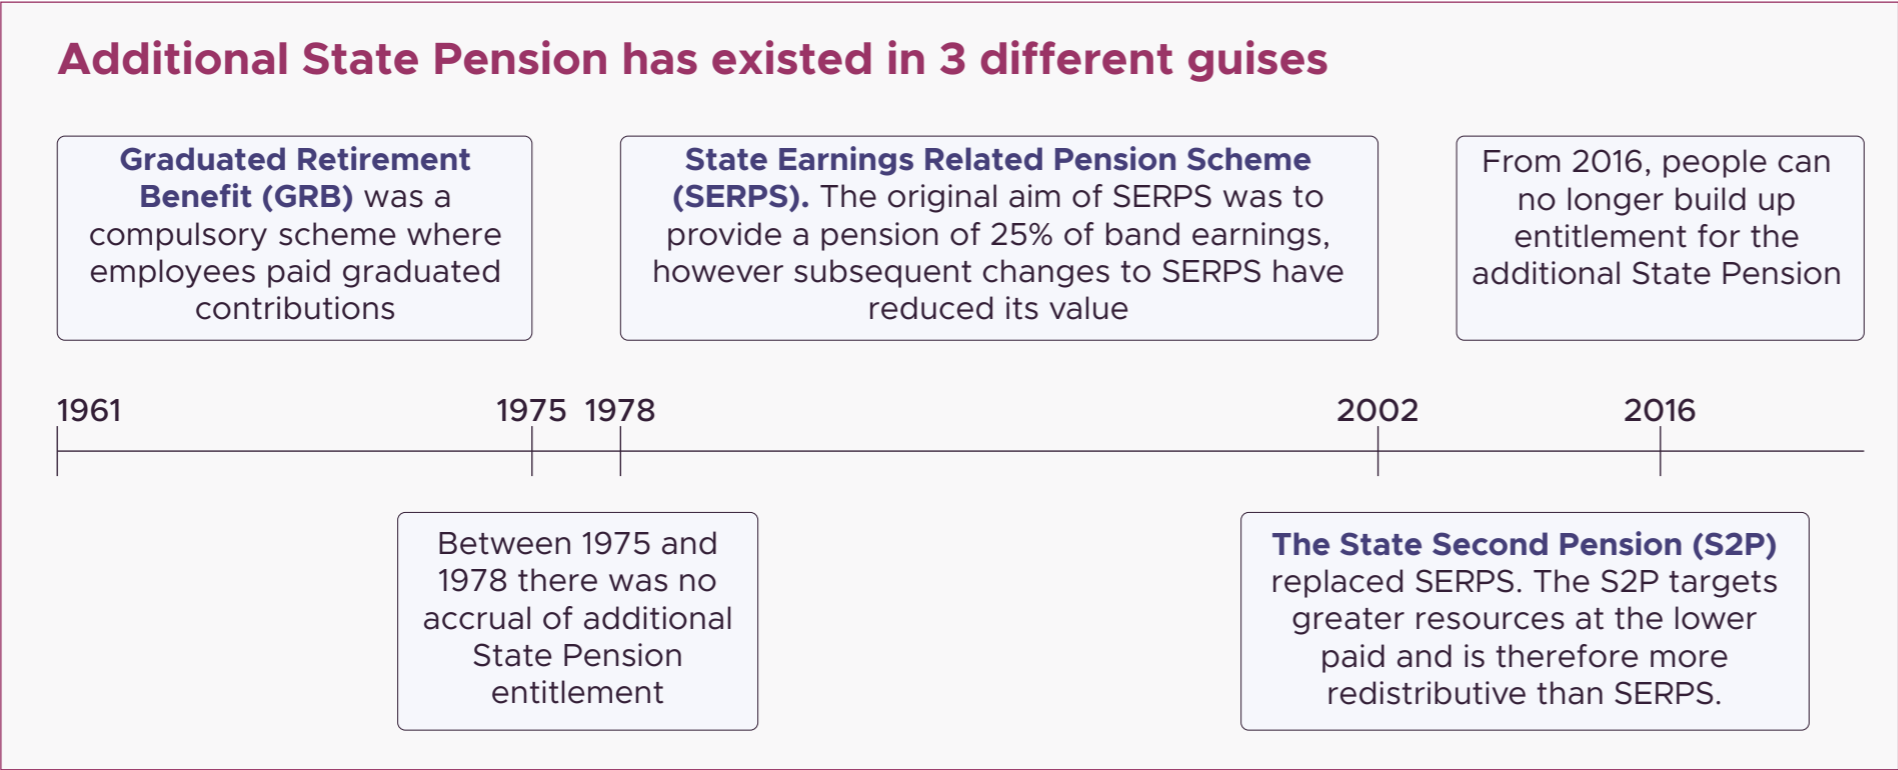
Additional State Pension has existed in 3 different guises

Graduated Retirement Benefit (GRB) was a compulsory scheme where employees paid graduated contributions

State Earnings Related Pension Scheme (SERPS). The original aim of SERPS was to provide a pension of 25% of band earnings, however subsequent changes to SERPS have reduced its value

From 2016, people can no longer build up entitlement for the additional State Pension

1961

1975

1978

2002

2016

Between 1975 and 1978 there was no accrual of additional State Pension entitlement

The State Second Pension (S2P) replaced SERPS. The S2P targets greater resources at the lower paid and is therefore more redistributive than SERPS.